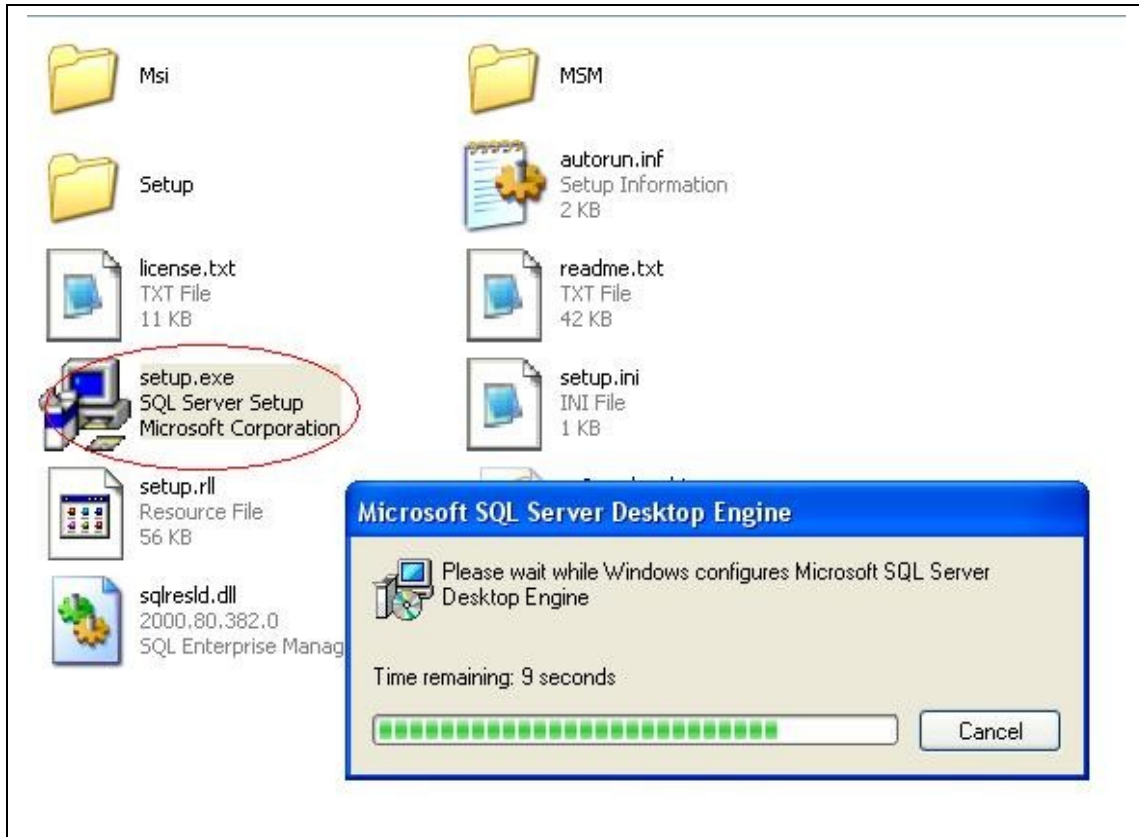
Msi

MSM

Setup

autorun.inf
Setup Information
2 KB

license.txt
TXT File
11 KB

readme.txt
TXT File
42 KB

setup.exe
SQL Server Setup
Microsoft Corporation

setup.ini
INI File
1 KB

setup.rll
Resource File
56 KB

sqlresld.dll
2000.80.382.0
SQL Enterprise Manag

Microsoft SQL Server Desktop Engine

Please wait while Windows configures Microsoft SQL Server Desktop Engine

Time remaining: 9 seconds

Cancel